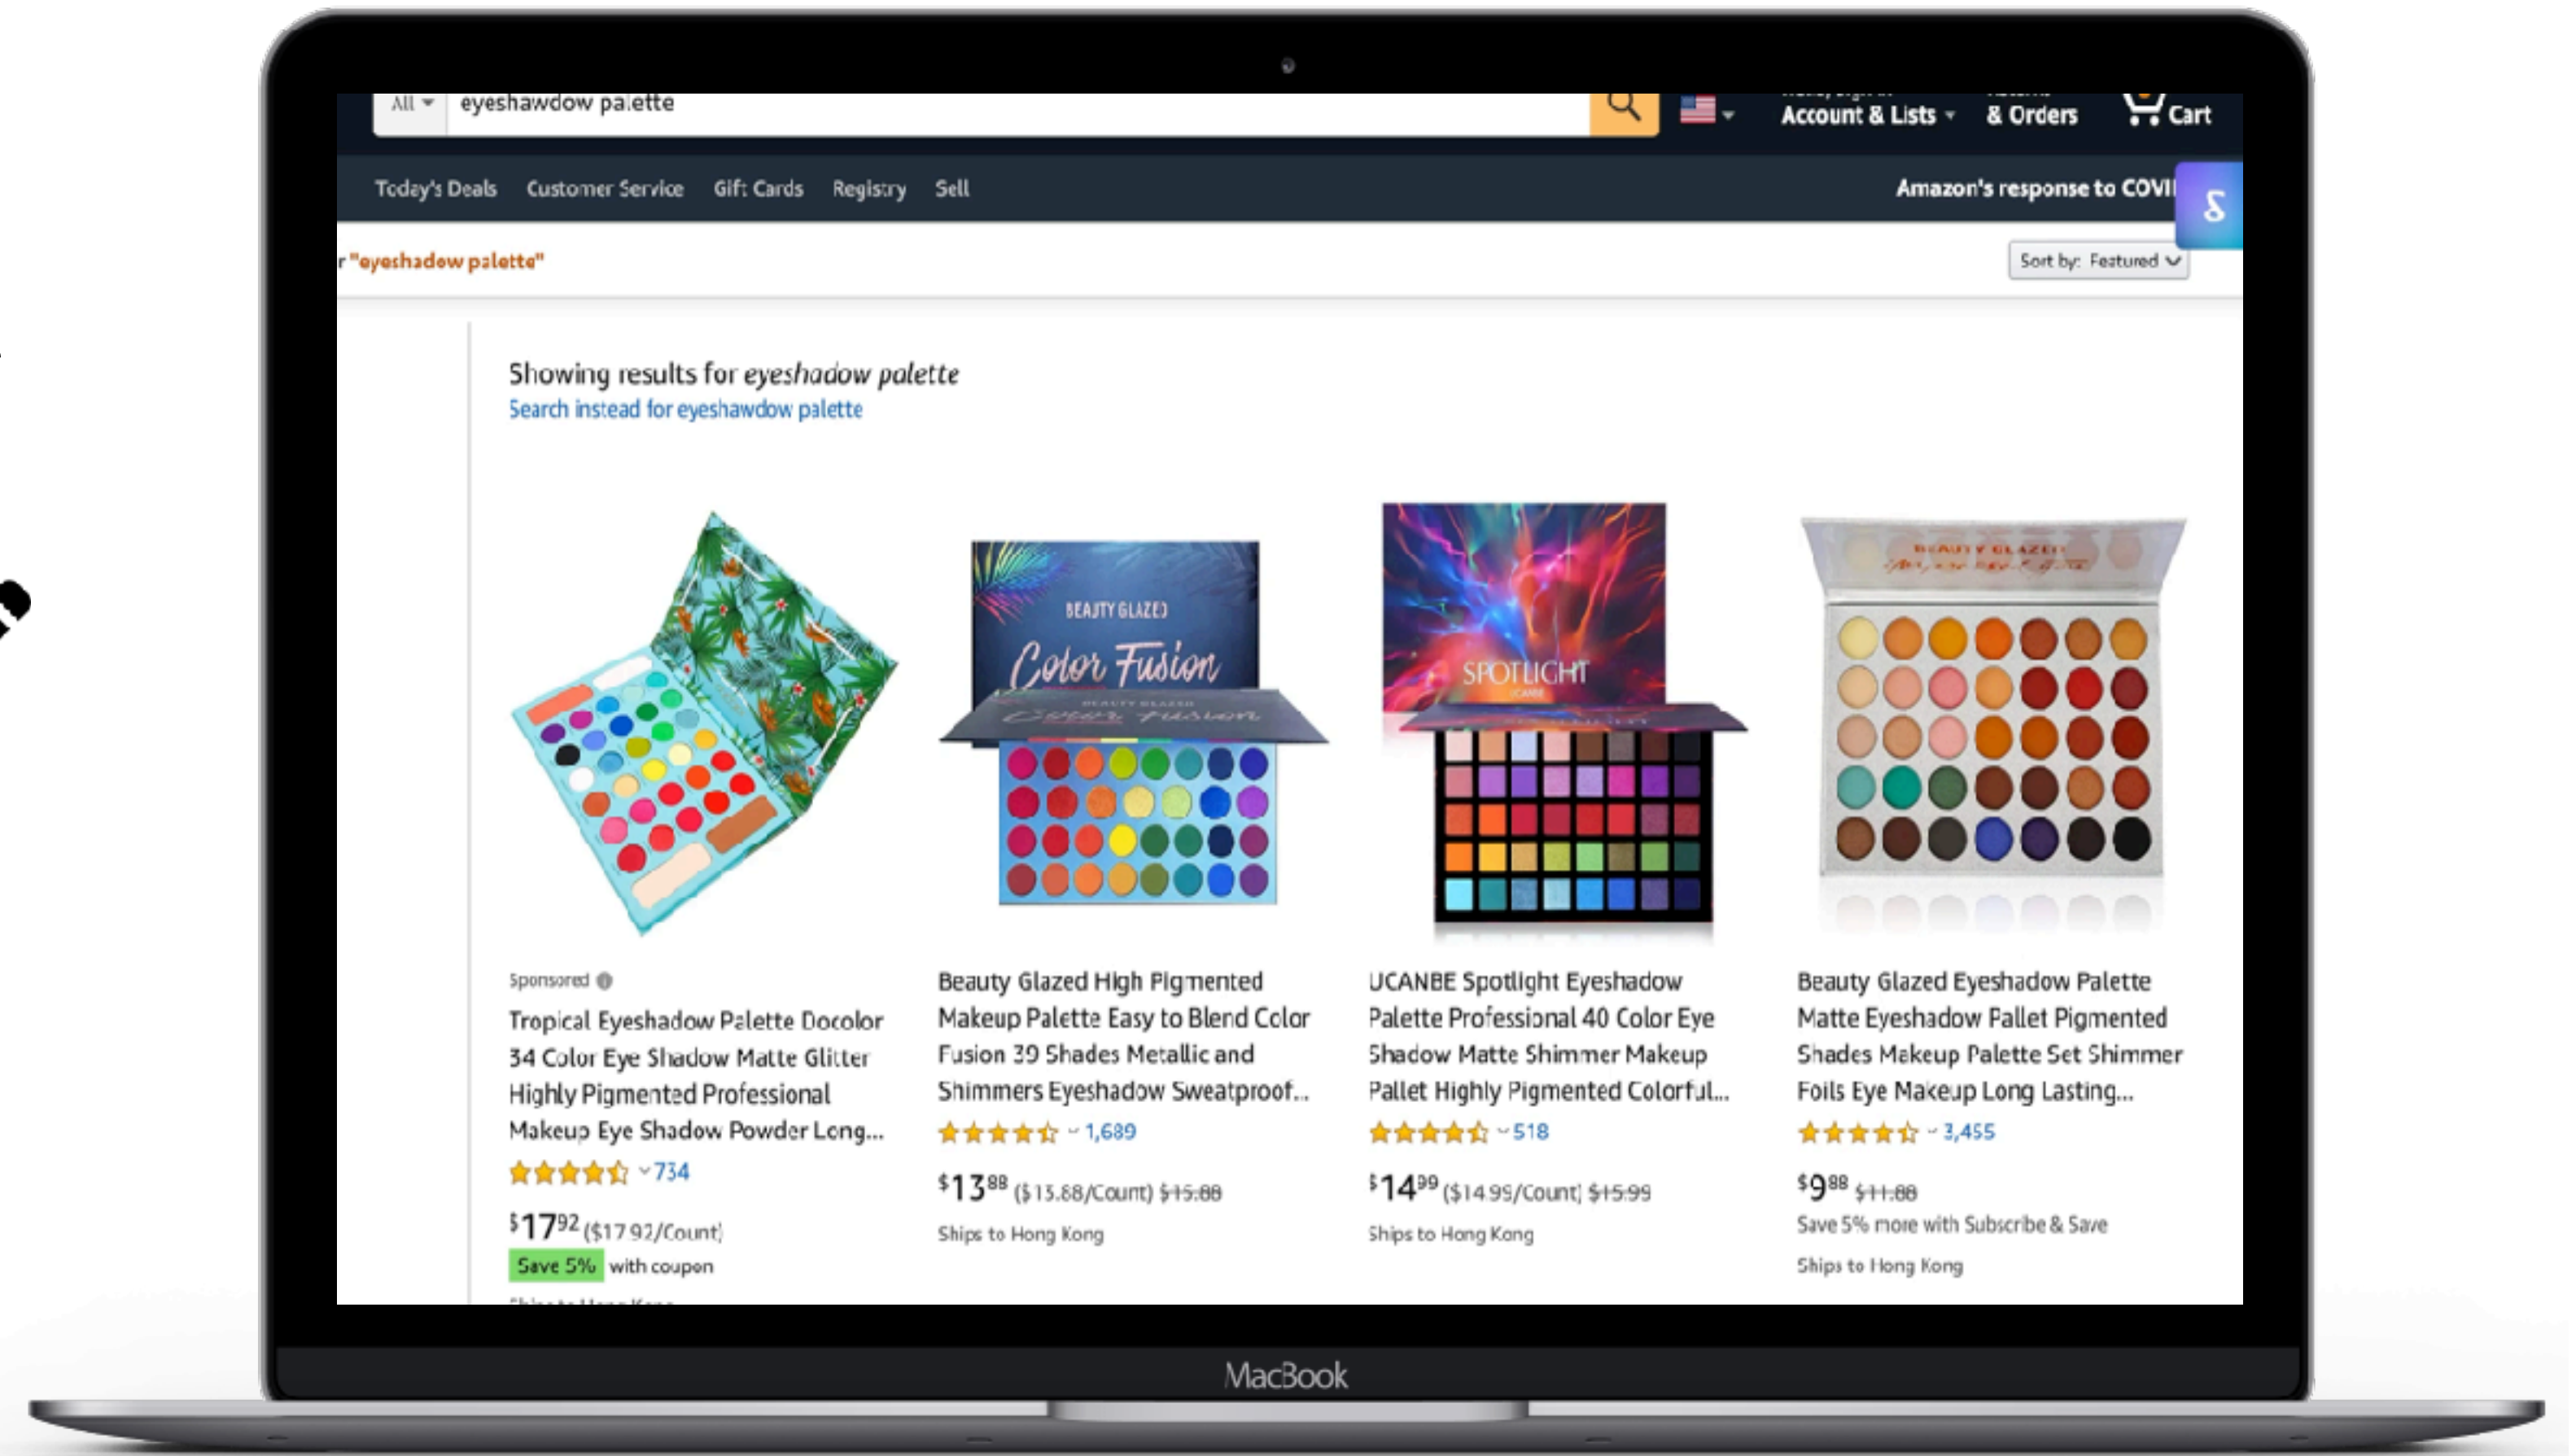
All eyeshawdow palette

Account & Lists & Orders Cart

Today's Deals Customer Service Gift Cards Registry Sell

Amazon's response to COVI

r "eyeshadow palette"

Sort by: Featured

Showing results for *eyeshadow palette*
Search instead for eyeshawdow palette

BEAUTY GLAZED Color Fusion

SPOTLIGHT

Sponsored
Tropical Eyeshadow Palette Docolor 34 Color Eye Shadow Matte Glitter Highly Pigmented Professional Makeup Eye Shadow Powder Long...
734
$17^{92}$ ($17.92/Count)
Save 5% with coupon

Beauty Glazed High Pigmented Makeup Palette Easy to Blend Color Fusion 39 Shades Metallic and Shimmers Eyeshadow Sweatproof...
1,689
$13^{88}$ ($13.88/Count) $15.88
Ships to Hong Kong

UCANBE Spotlight Eyeshadow Palette Professional 40 Color Eye Shadow Matte Shimmer Makeup Pallet Highly Pigmented Colorful...
518
$14^{99}$ ($14.99/Count) $15.99
Ships to Hong Kong

Beauty Glazed Eyeshadow Palette Matte Eyeshadow Pallet Pigmented Shades Makeup Palette Set Shimmer Foils Eye Makeup Long Lasting...
3,455
$9^{88}$ $11.88
Save 5% more with Subscribe & Save
Ships to Hong Kong

MacBook